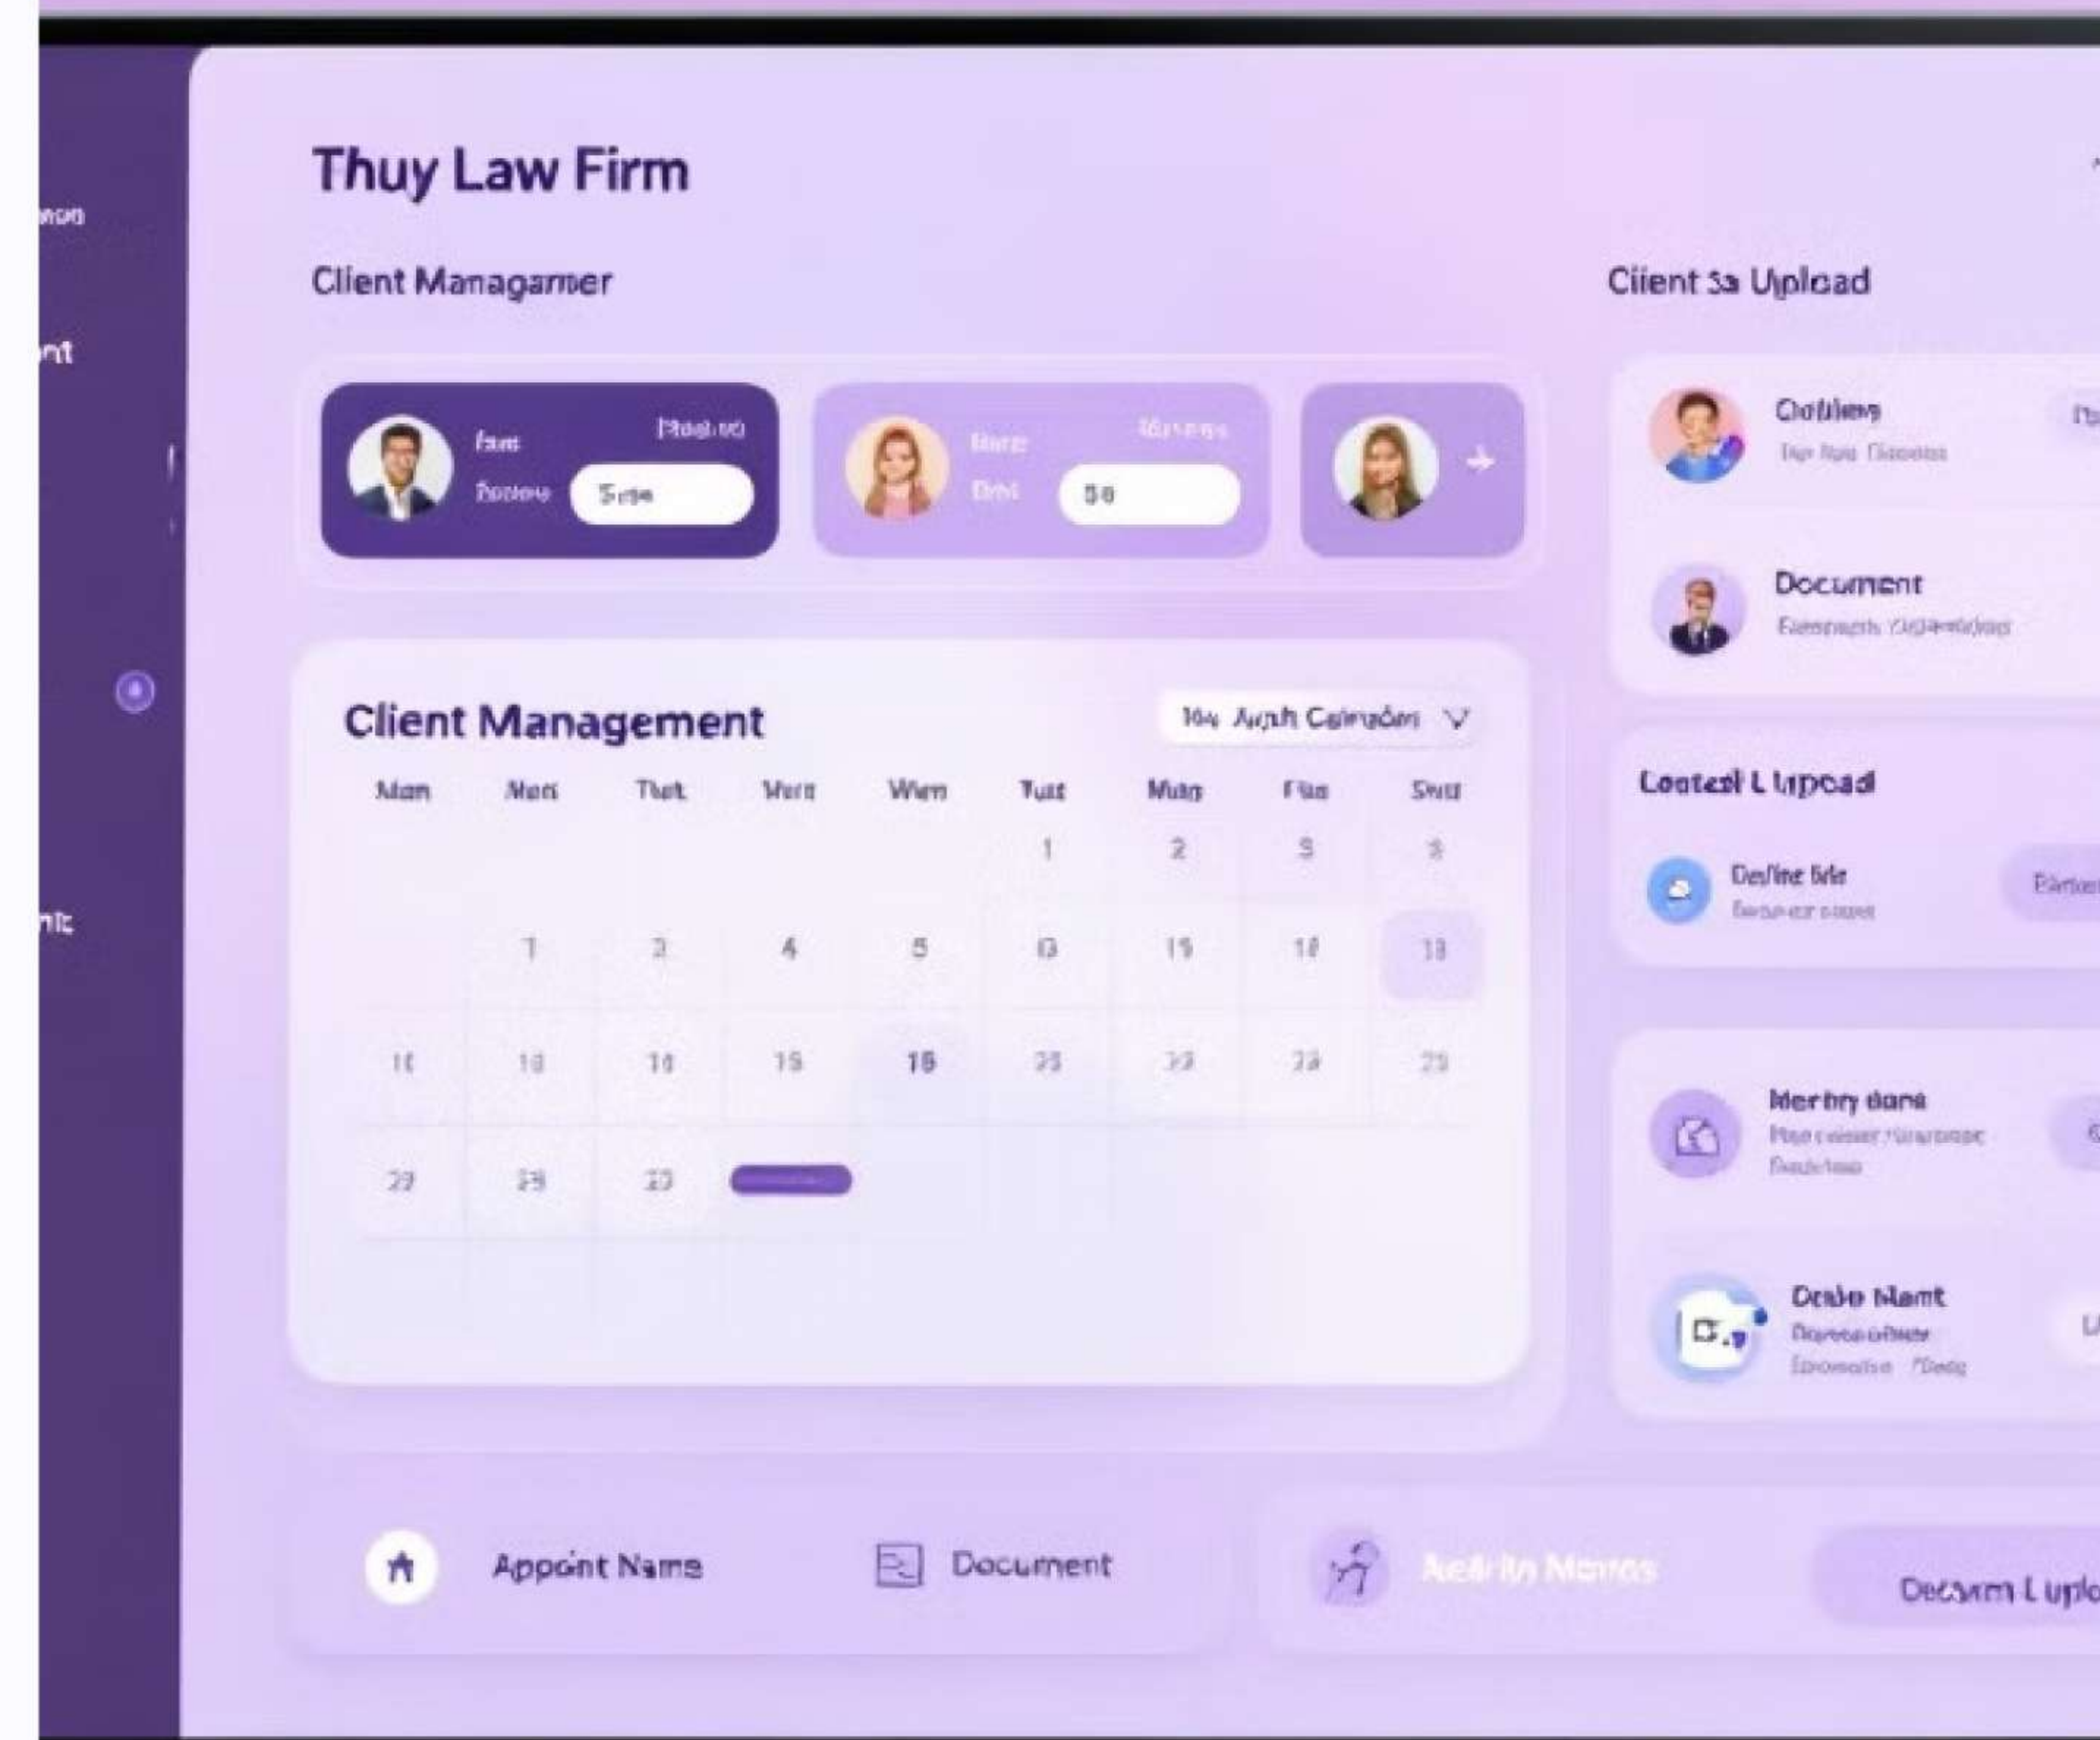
Thuy Law Firm

Client Managamer

Client Sa Upload

Client Management

Mon Mon Thet Wert Wem Tue Mug Fiie Swu

1 2 3 3
1 2 4 5 13 15 18 18
16 16 16 15 16 25 33 23 23
23 23 23

Document

Coated L Upload

Appoint Name

Document

Decsarn L uplo